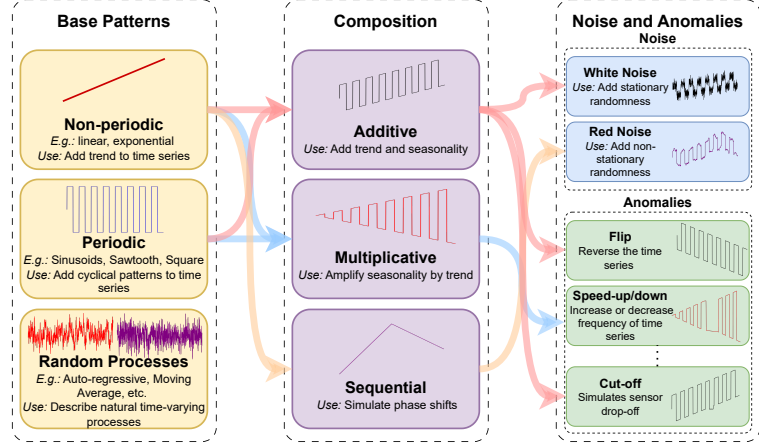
Base Patterns

Non-periodic
E.g.: linear, exponential
Use: Add trend to time series

Periodic
E.g.: Sinusoids, Sawtooth, Square
Use: Add cyclical patterns to time series

Random Processes
E.g.: Auto-regressive, Moving Average, etc.
Use: Describe natural time-varying processes

Composition

Additive
Use: Add trend and seasonality

Multiplicative
Use: Amplify seasonality by trend

Sequential
Use: Simulate phase shifts

Noise and Anomalies

Noise

White Noise
Use: Add stationary randomness

Red Noise
Use: Add non-stationary randomness

Anomalies

Flip
Reverse the time series

Speed-up/down
Increase or decrease frequency of time series

Cut-off
Simulates sensor drop-off